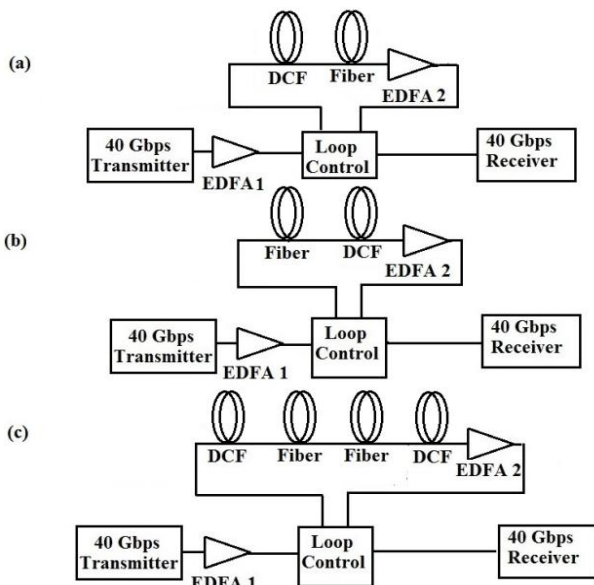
(a)

DCF Fiber

EDFA 2

40 Gbps Transmitter

EDFA 1

Loop Control

40 Gbps Receiver

(b)

Fiber DCF

EDFA 2

40 Gbps Transmitter

EDFA 1

Loop Control

40 Gbps Receiver

(c)

DCF Fiber Fiber DCF

EDFA 2

40 Gbps Transmitter

EDFA 1

Loop Control

40 Gbps Receiver